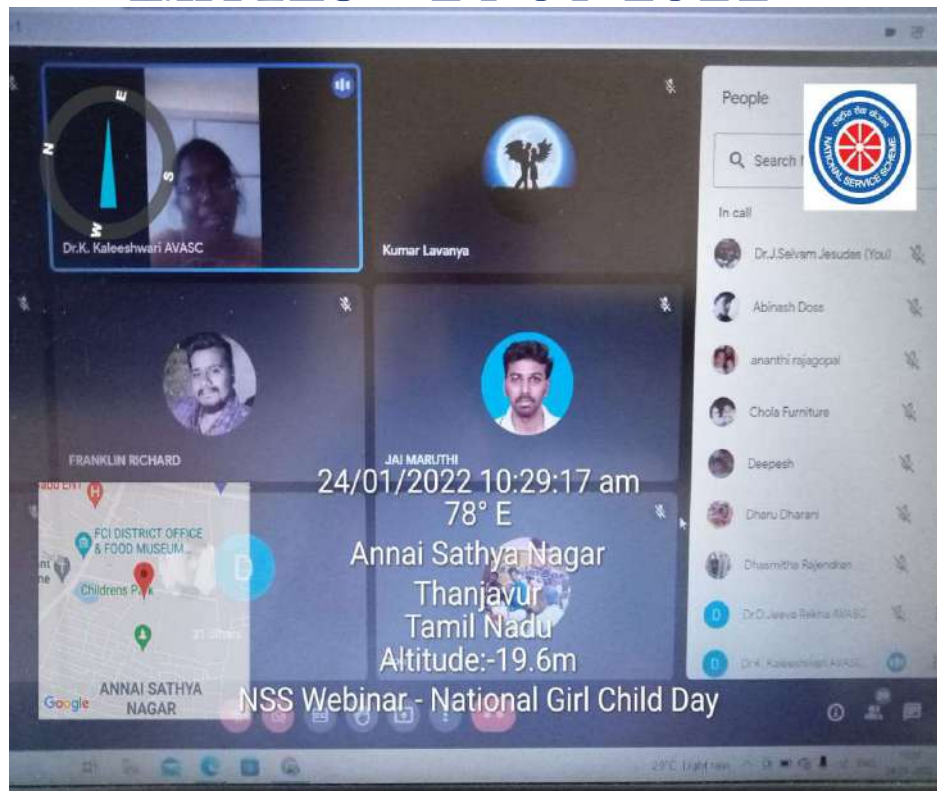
People

Search

In call

Dr.J.Selvam Jesudas (You)

Abinash Doss

ananthi rajagopal

Chola Furniture

Deepesh

Dharu Dharani

Dhasmitha Rajendran

Dr.D.Jeeva Rekha AVASC

Dr.K. Kaleeshwari AVASC

NATIONAL SERVICE SCHEME

N
E
S
W

Dr.K. Kaleeshwari AVASC

Kumar Lavanya

FRANKLIN RICHARD

JAI MARUTHI

D

24/01/2022 10:29:17 am
78° E
Annai Sathya Nagar
Thanjavur
Tamil Nadu
Altitude:-19.6m
NSS Webinar - National Girl Child Day

FCI DISTRICT OFFICE & FOOD MUSEUM

Childrens Park

ANNAI SATHYA NAGAR

Google

29°C Light rain